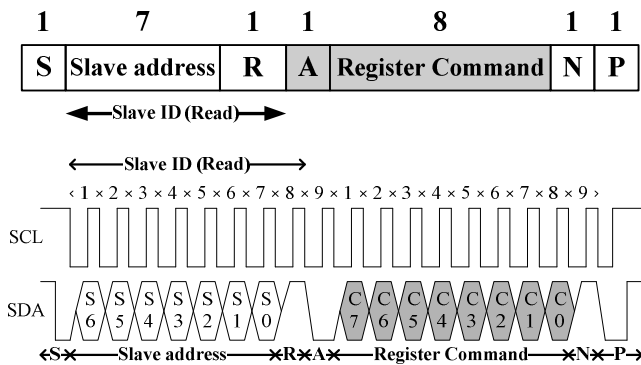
| 1 | 7 | 1 | 1 | 8 | 1 | 1 |
|---|---|---|---|---|---|---|
| S | Slave address | R | A | Register Command | N | P |

Slave ID (Read)

Slave ID (Read)

1 2 3 4 5 6 7 8 9 1 2 3 4 5 6 7 8 9

SCL

SDA

S6 S5 S4 S3 S2 S1 S0 C7 C6 C5 C4 C3 C2 C1 C0

S Slave address R A Register Command N P